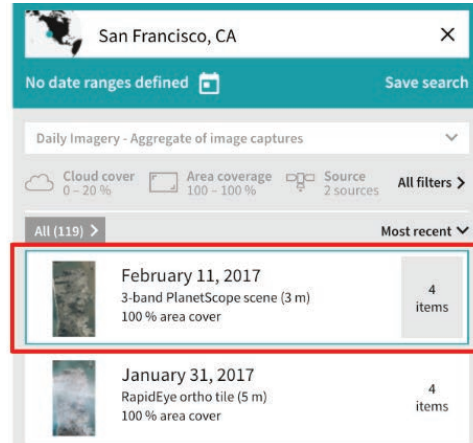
San Francisco, CA ×

No date ranges defined

Save search

Daily Imagery - Aggregate of image captures

Cloud cover 0 – 20 %

Area coverage 100 – 100 %

Source 2 sources

All filters >

All (119) >

Most recent

February 11, 2017
3-band PlanetScope scene (3 m)
100 % area cover

4 items

January 31, 2017
RapidEye ortho tile (5 m)
100 % area cover

4 items